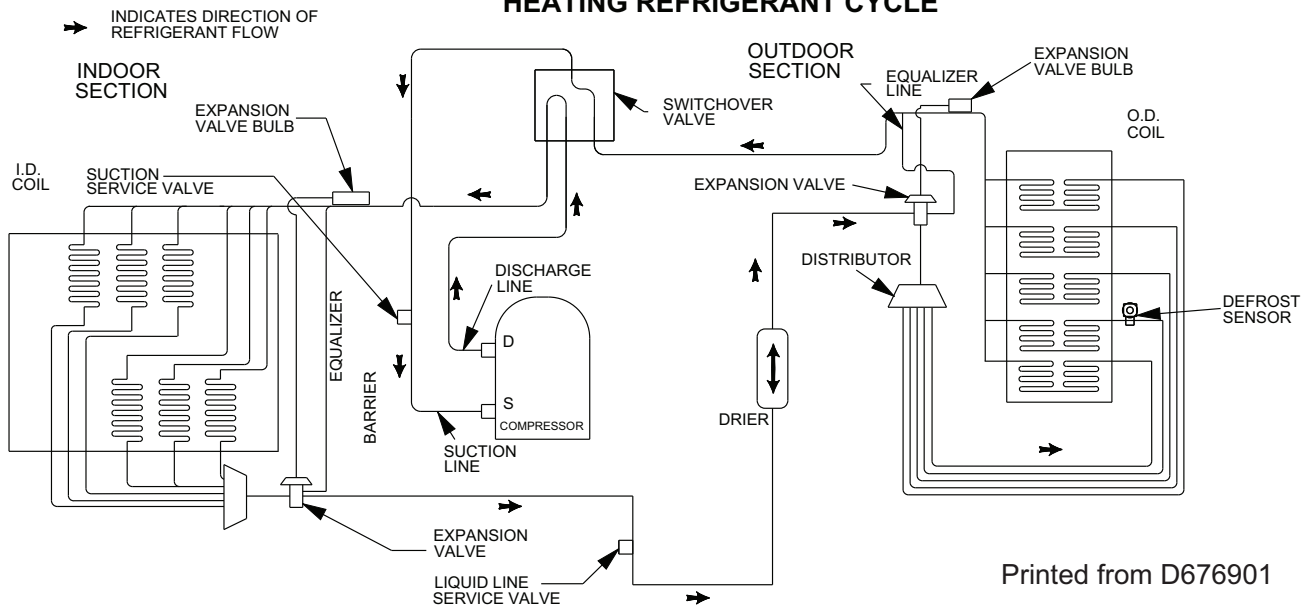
INDICATES DIRECTION OF REFRIGERANT FLOW

HEATING REFRIGERANT CYCLE

INDOOR SECTION

OUTDOOR SECTION

EXPANSION VALVE BULB

SWITCHOVER VALVE

EQUALIZER LINE

EXPANSION VALVE BULB

O.D. COIL

I.D. COIL

SUCTION SERVICE VALVE

EXPANSION VALVE

DISTRIBUTOR

DISCHARGE LINE

DEFROST SENSOR

EQUALIZER

D

BARRIER

S

COMPRESSOR

DRIER

SUCTION LINE

EXPANSION VALVE

LIQUID LINE SERVICE VALVE

Printed from D676901